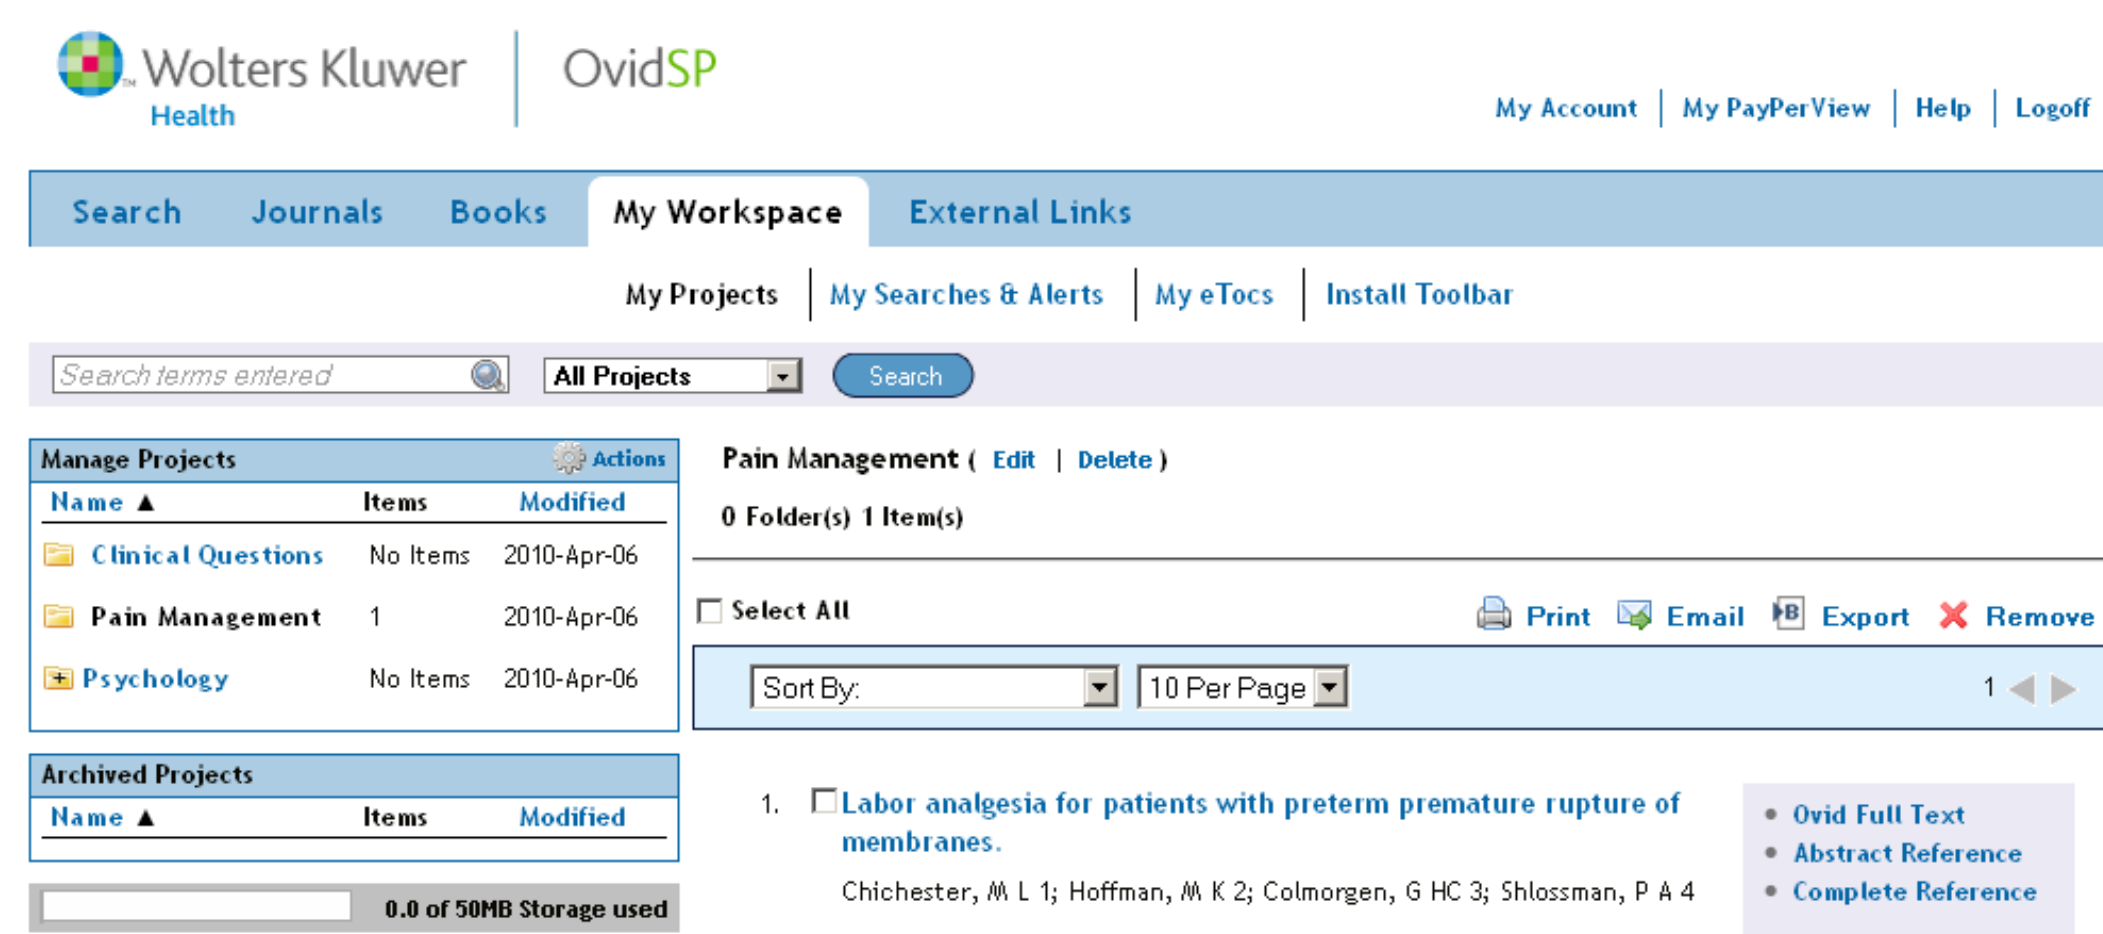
Wolters Kluwer Health | OvidSP

My Account | My PayPerView | Help | Logoff

Search Journals Books My Workspace External Links

My Projects | My Searches & Alerts | My eTocs | Install Toolbar

Search terms entered | All Projects | Search

Manage Projects Actions

| Name ▲ | Items | Modified |
|---|---|---|
| Clinical Questions | No Items | 2010-Apr-06 |
| Pain Management | 1 | 2010-Apr-06 |
| Psychology | No Items | 2010-Apr-06 |

Archived Projects

| Name ▲ | Items | Modified |
|---|---|---|

0.0 of 50MB Storage used

Pain Management ( Edit | Delete )

0 Folder(s) 1 Item(s)

Select All

Print Email Export Remove

Sort By: | 10 Per Page | 1

1. Labor analgesia for patients with preterm premature rupture of membranes.

Chichester, M L 1; Hoffman, M K 2; Colmorgen, G HC 3; Shlossman, P A 4

• Ovid Full Text
• Abstract Reference
• Complete Reference